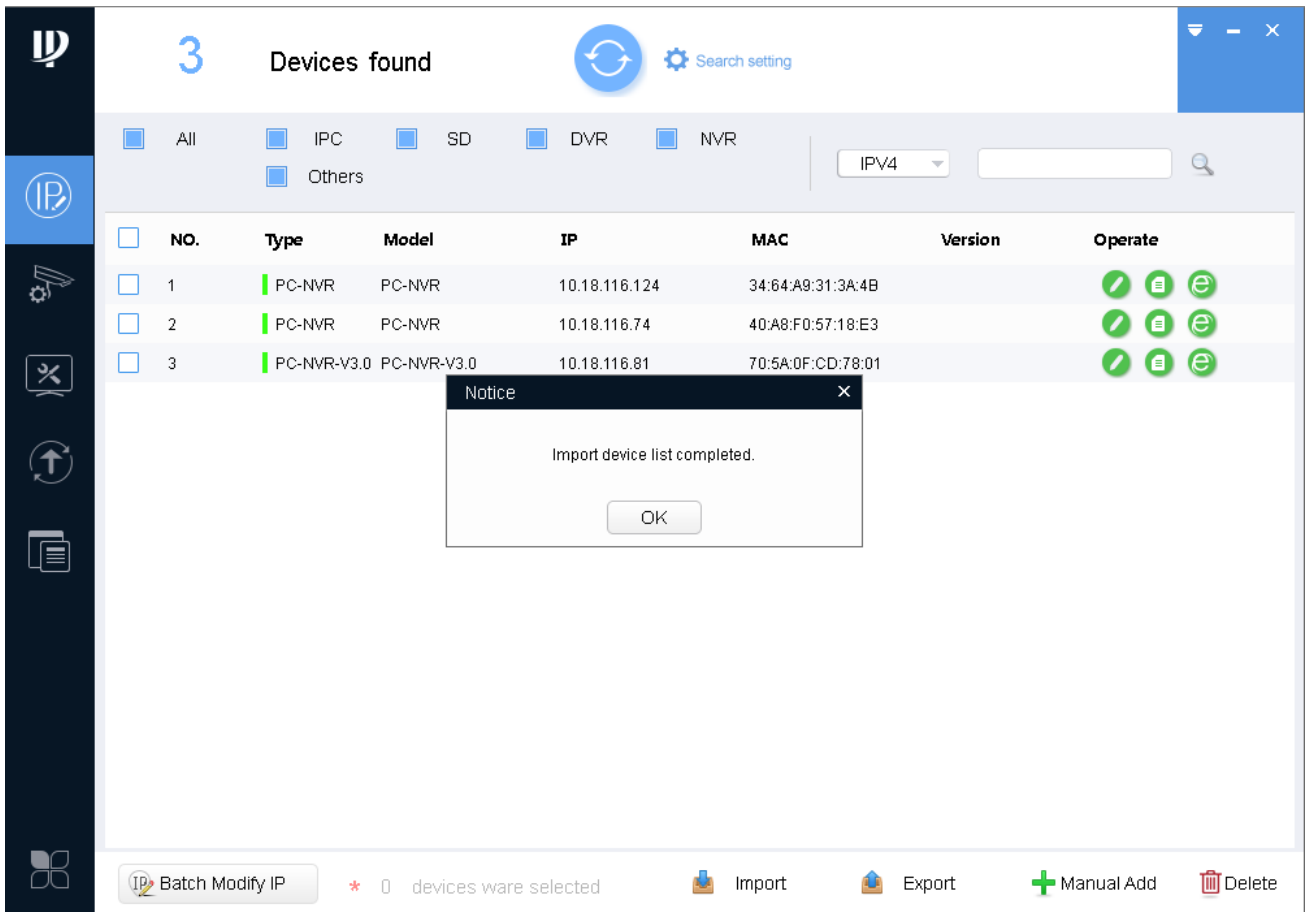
3 Devices found

Search setting

All IPC SD DVR NVR Others

IPV4

| NO. | Type | Model | IP | MAC | Version | Operate |
|---|---|---|---|---|---|---|
| 1 | PC-NVR | PC-NVR | 10.18.116.124 | 34:64:A9:31:3A:4B | | |
| 2 | PC-NVR | PC-NVR | 10.18.116.74 | 40:A8:F0:57:18:E3 | | |
| 3 | PC-NVR-V3.0 | PC-NVR-V3.0 | 10.18.116.81 | 70:5A:0F:CD:78:01 | | |

Notice

Import device list completed.

OK

Batch Modify IP * 0 devices ware selected Import Export Manual Add Delete